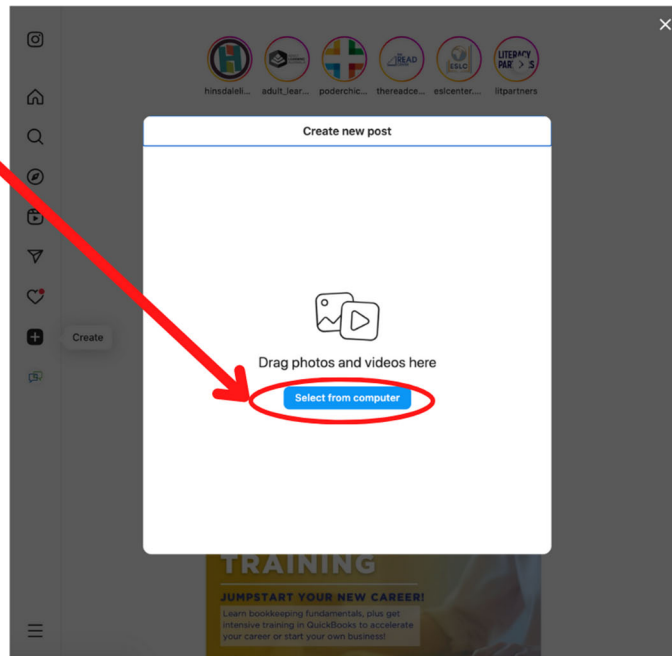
hinsdaleli... adult_lear... poderchic... thereadce... eslcenter.... litpartners

LITERACY PAR S

ESLC

Create

Create new post

Drag photos and videos here

Select from computer

TRAINING

JUMPSTART YOUR NEW CAREER!

Learn bookkeeping fundamentals, plus get intensive training in QuickBooks to accelerate your career or start your own business!